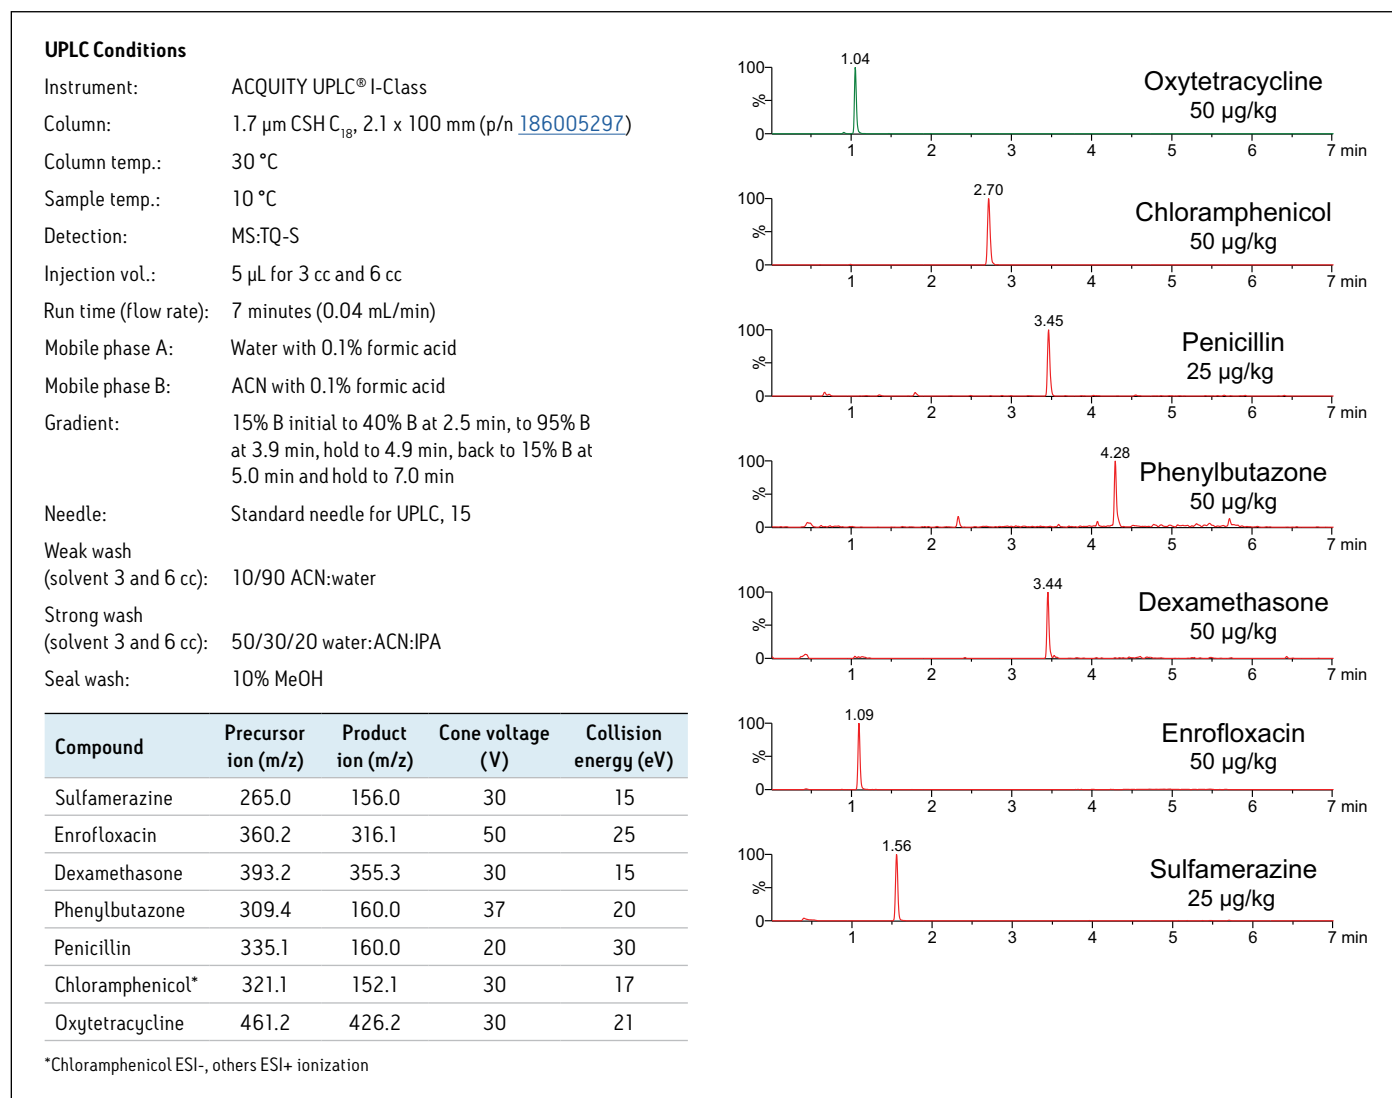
UPLC Conditions

Instrument: ACQUITY UPLC® I-Class

Column: 1.7 µm CSH $C_{18}$, 2.1 x 100 mm (p/n 186005297)

Column temp.: 30 °C

Sample temp.: 10 °C

Detection: MS:TQ-S

Injection vol.: 5 µL for 3 cc and 6 cc

Run time (flow rate): 7 minutes (0.04 mL/min)

Mobile phase A: Water with 0.1% formic acid

Mobile phase B: ACN with 0.1% formic acid

Gradient: 15% B initial to 40% B at 2.5 min, to 95% B at 3.9 min, hold to 4.9 min, back to 15% B at 5.0 min and hold to 7.0 min

Needle: Standard needle for UPLC, 15

Weak wash (solvent 3 and 6 cc): 10/90 ACN:water

Strong wash (solvent 3 and 6 cc): 50/30/20 water:ACN:IPA

Seal wash: 10% MeOH

| Compound | Precursor ion (m/z) | Product ion (m/z) | Cone voltage (V) | Collision energy (eV) |
|---|---|---|---|---|
| Sulfamerazine | 265.0 | 156.0 | 30 | 15 |
| Enrofloxacin | 360.2 | 316.1 | 50 | 25 |
| Dexamethasone | 393.2 | 355.3 | 30 | 15 |
| Phenylbutazone | 309.4 | 160.0 | 37 | 20 |
| Penicillin | 335.1 | 160.0 | 20 | 30 |
| Chloramphenicol* | 321.1 | 152.1 | 30 | 17 |
| Oxytetracycline | 461.2 | 426.2 | 30 | 21 |

*Chloramphenicol ESI-, others ESI+ ionization

100 % 0 1.04 Oxytetracycline 50 µg/kg 1 2 3 4 5 6 7 min

100 % 0 2.70 Chloramphenicol 50 µg/kg 1 2 3 4 5 6 7 min

100 % 0 3.45 Penicillin 25 µg/kg 1 2 3 4 5 6 7 min

100 % 0 4.28 Phenylbutazone 50 µg/kg 1 2 3 4 5 6 7 min

100 % 0 3.44 Dexamethasone 50 µg/kg 1 2 3 4 5 6 7 min

100 % 0 1.09 Enrofloxacin 50 µg/kg 1 2 3 4 5 6 7 min

100 % 0 1.56 Sulfamerazine 25 µg/kg 1 2 3 4 5 6 7 min